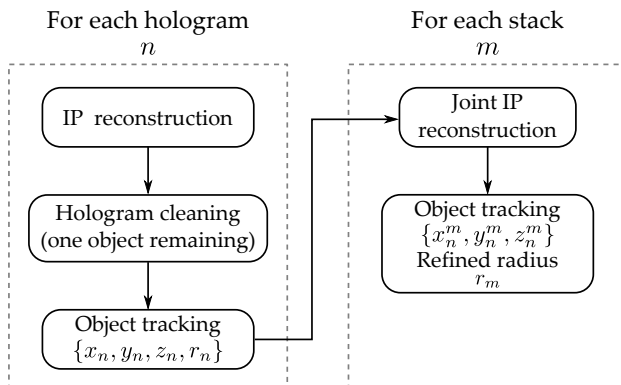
For each hologram
$n$

IP reconstruction

Hologram cleaning
(one object remaining)

Object tracking
$\{x_n, y_n, z_n, r_n\}$

For each stack
$m$

Joint IP
reconstruction

Object tracking
$\{x_n^m, y_n^m, z_n^m\}$
Refined radius
$r_m$